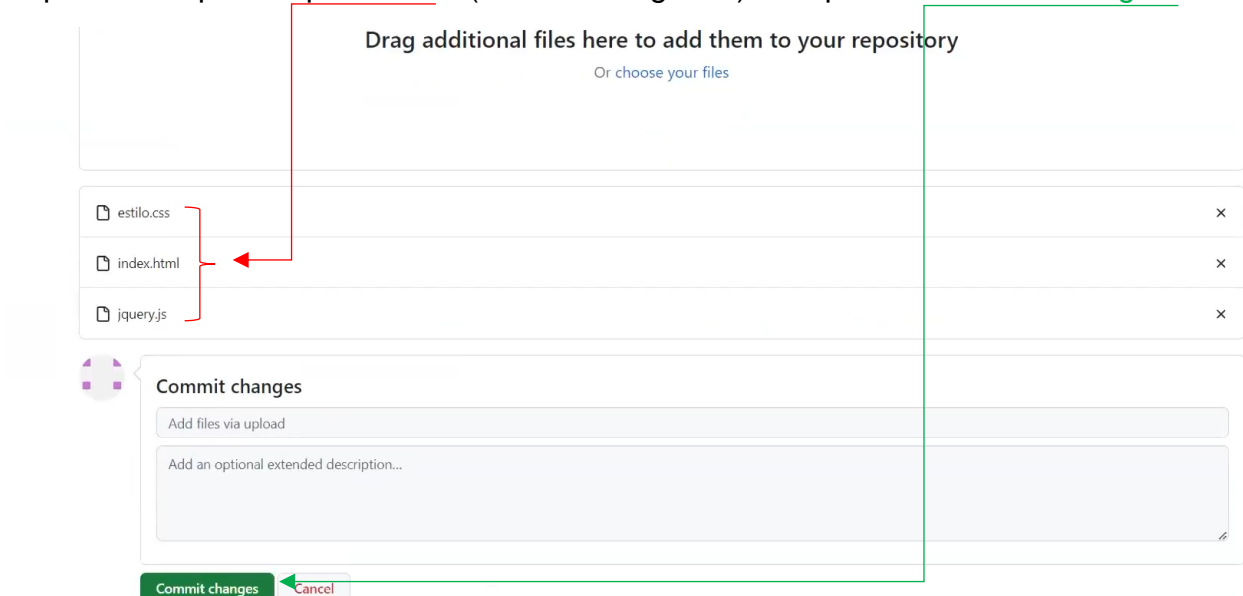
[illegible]

Drag additional files here to add them to your repository

Or choose your files

estilo.css

index.html

jquery.js

Commit changes

Add files via upload

Add an optional extended description...

Commit changes

Cancel